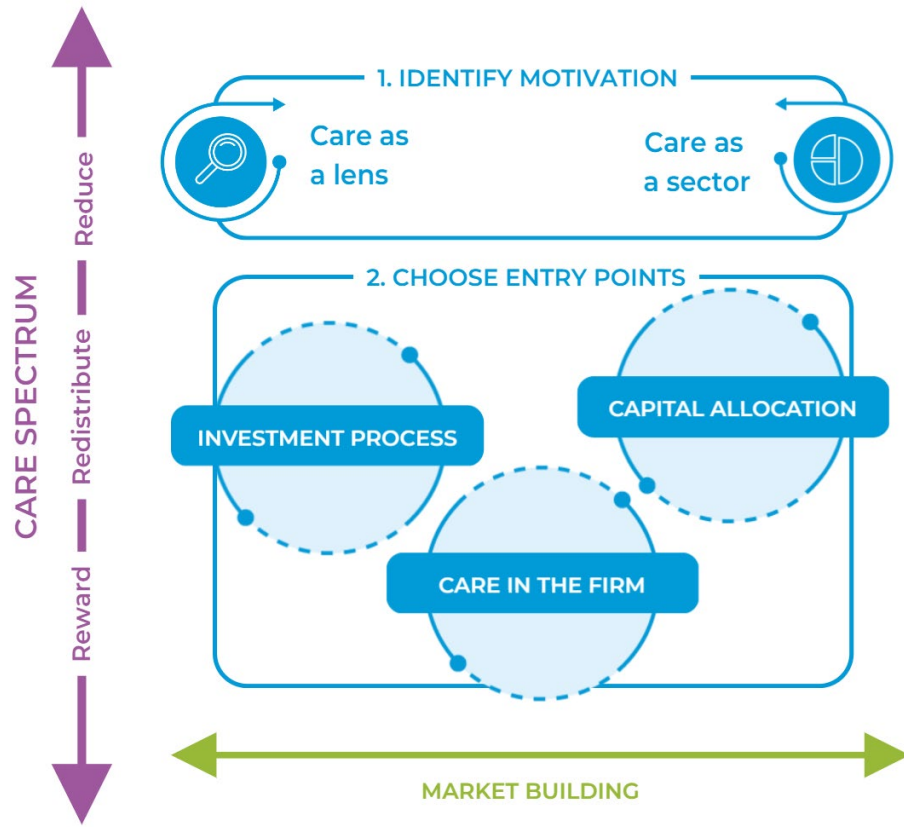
CARE SPECTRUM

Reduce

Redistribute

Reward

1. IDENTIFY MOTIVATION

Care as a lens

Care as a sector

2. CHOOSE ENTRY POINTS

INVESTMENT PROCESS

CAPITAL ALLOCATION

CARE IN THE FIRM

MARKET BUILDING